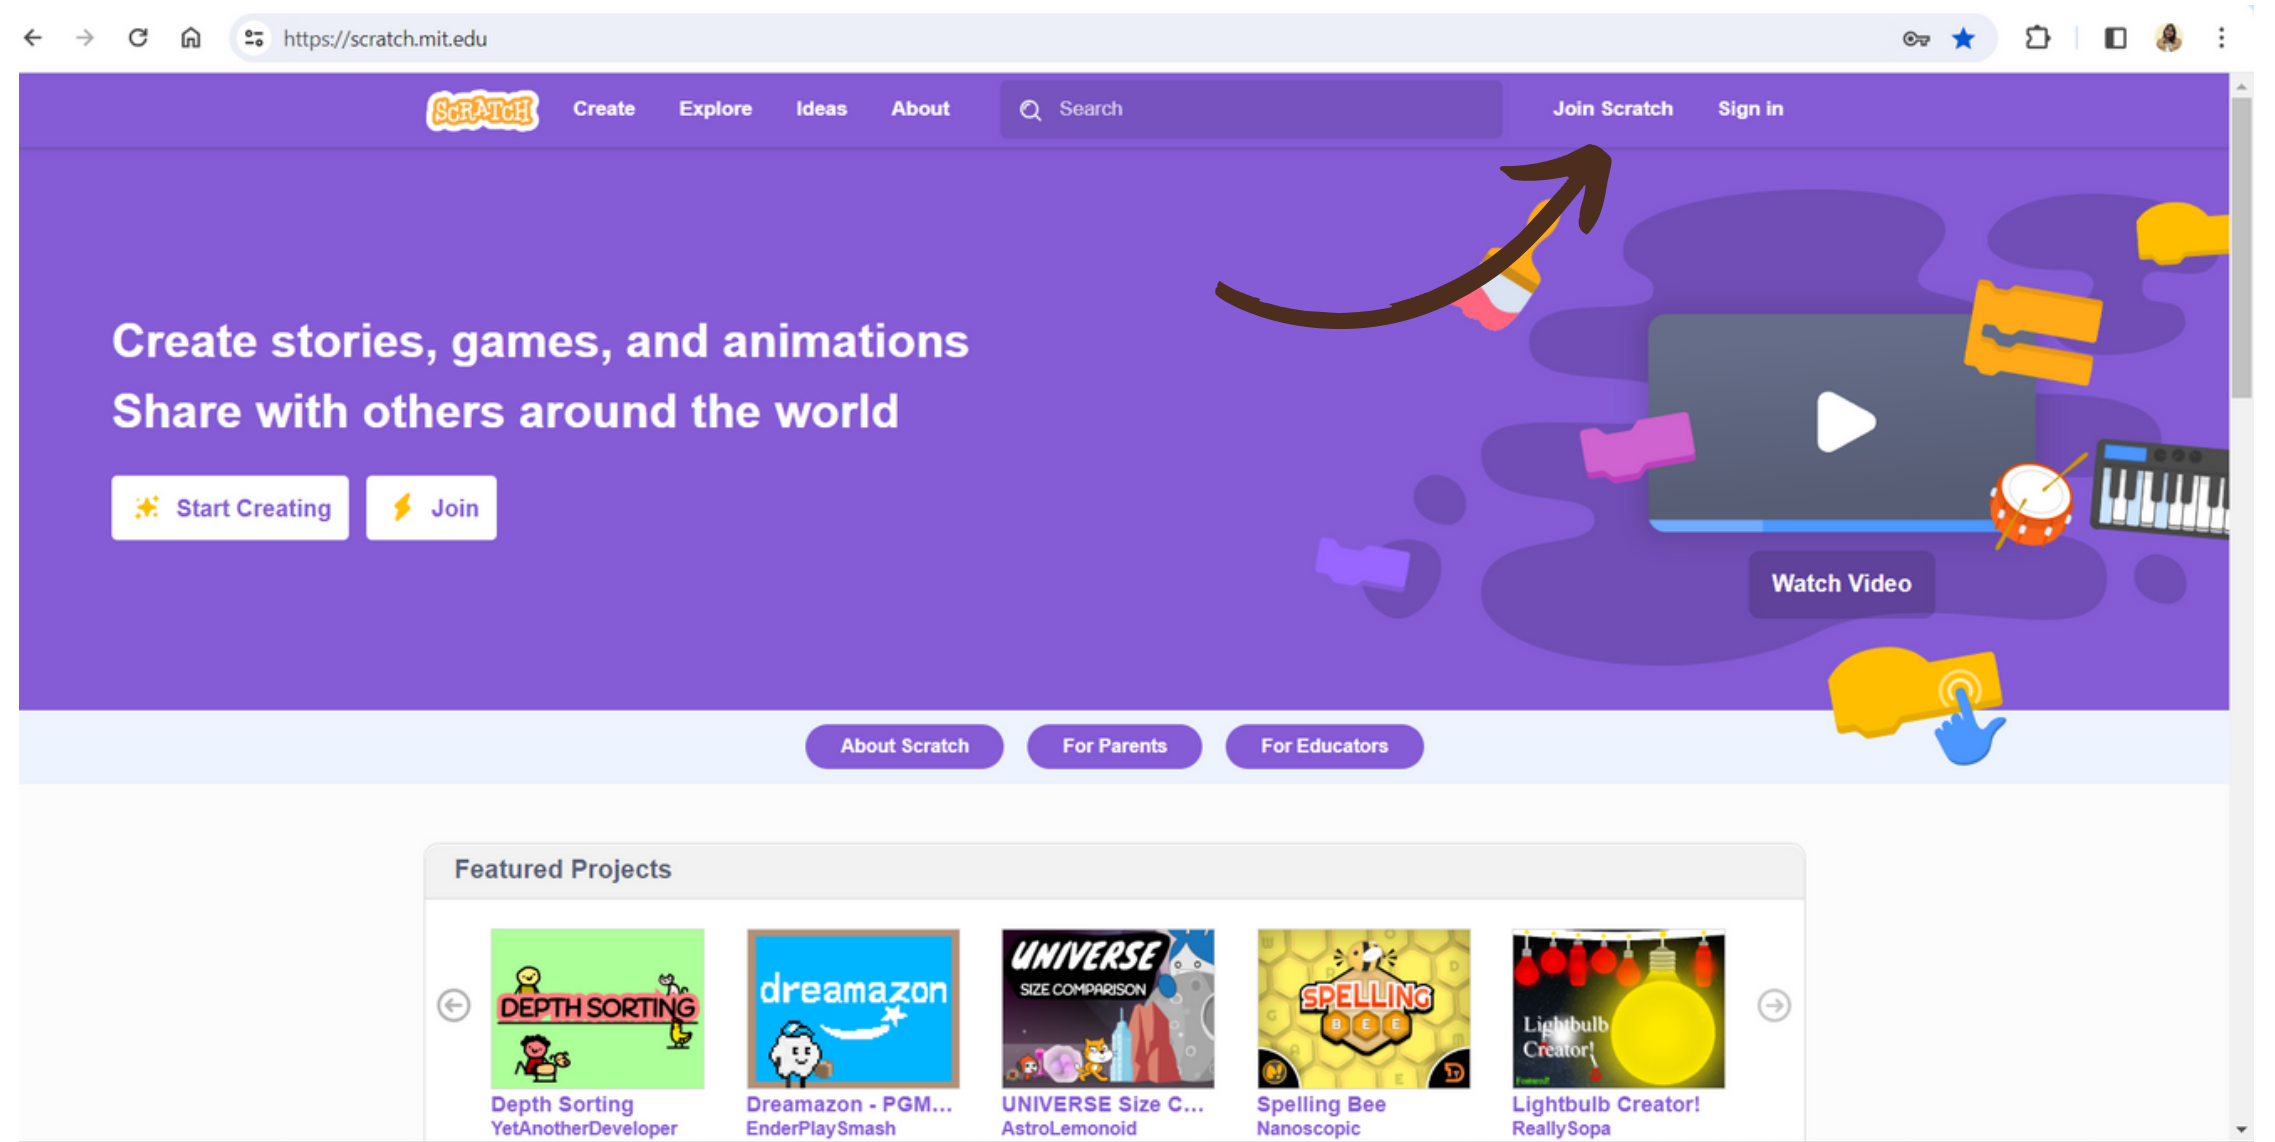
https://scratch.mit.edu

SCRATCH Create Explore Ideas About Search Join Scratch Sign in

Create stories, games, and animations
Share with others around the world

Start Creating Join

Watch Video

About Scratch For Parents For Educators

Featured Projects

DEPTH SORTING
Depth Sorting
YetAnotherDeveloper

dreamazon
Dreamazon - PGM...
EnderPlaySmash

UNIVERSE SIZE COMPARISON
UNIVERSE Size C...
AstroLemonoid

SPELLING BEE
Spelling Bee
Nanoscopic

Lightbulb Creator!
Lightbulb Creator!
ReallySopa